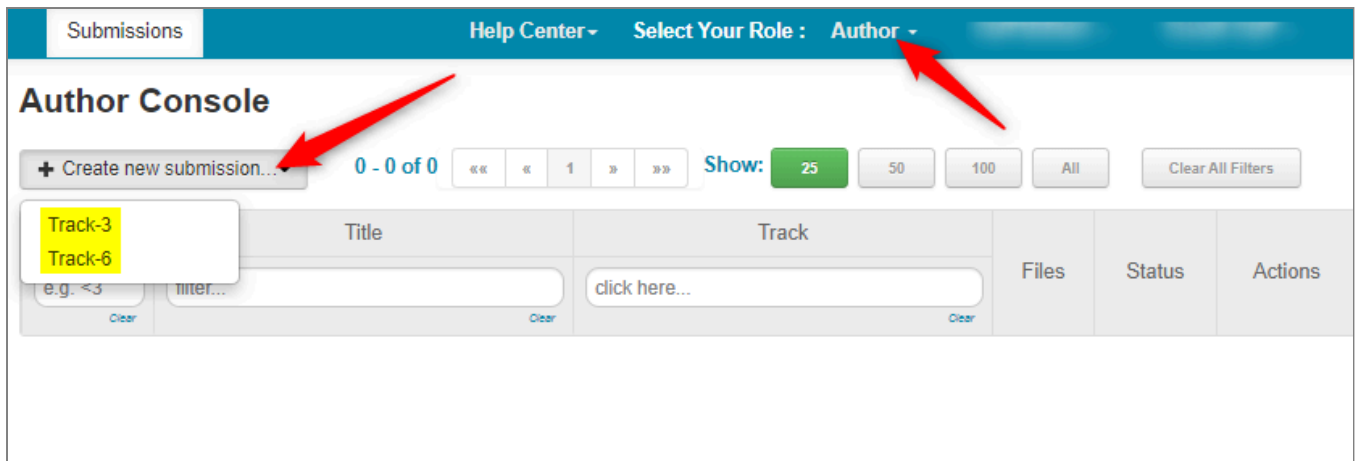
Submissions

Help Center ▾ Select Your Role : Author ▾

Author Console

+ Create new submission... ▾

0 - 0 of 0

«« « 1 » »»

Show: 25 50 100 All

Clear All Filters

Track-3
Track-6

| | Title | Track | Files | Status | Actions |
|---|---|---|---|---|---|
| e.g. <3 Clear | filter... Clear | click here... Clear | | | |